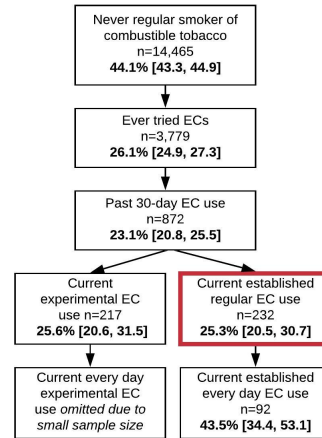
Never regular smoker of combustible tobacco
n=14,465
**44.1% [43.3, 44.9]**

Ever tried ECs
n=3,779
**26.1% [24.9, 27.3]**

Past 30-day EC use
n=872
**23.1% [20.8, 25.5]**

Current experimental EC use n=217
**25.6% [20.6, 31.5]**

Current established regular EC use
n=232
**25.3% [20.5, 30.7]**

Current every day experimental EC use *omitted due to small sample size*

Current established every day EC use
n=92
**43.5% [34.4, 53.1]**